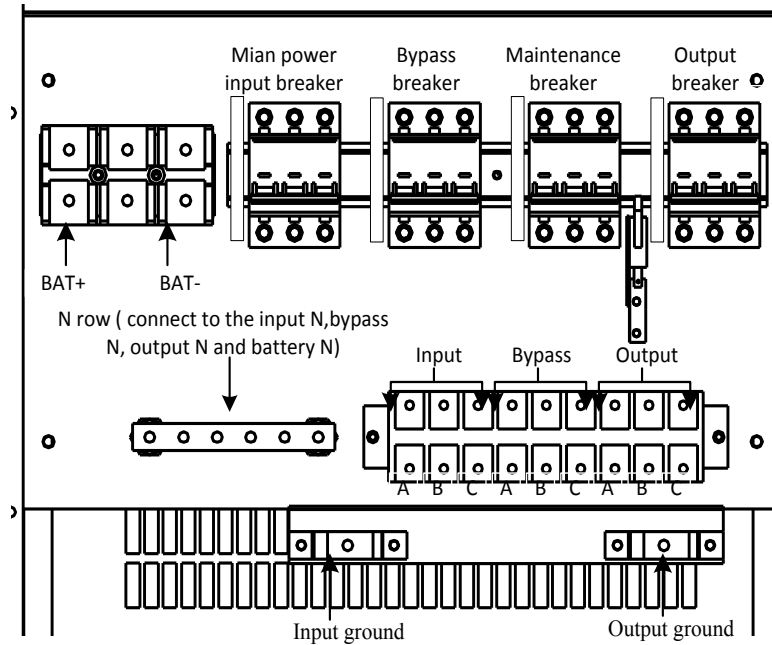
Mian power input breaker

Bypass breaker

Maintenance breaker

Output breaker

BAT+

BAT-

N row ( connect to the input N,bypass N, output N and battery N)

Input

Bypass

Output

A B C A B C A B C

Input ground

Output ground